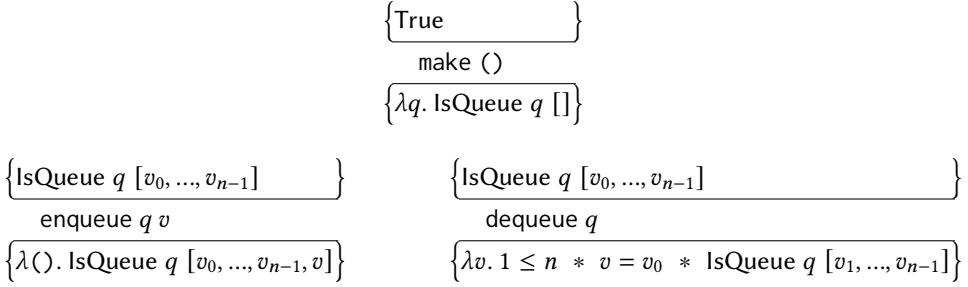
$\left\{\text{True}\right\}$
make ()
$\left\{\lambda q.\ \text{IsQueue}\ q\ []\right\}$

$\left\{\text{IsQueue}\ q\ [v_0, ..., v_{n-1}]\right\}$
enqueue $q\ v$
$\left\{\lambda().\ \text{IsQueue}\ q\ [v_0, ..., v_{n-1}, v]\right\}$

$\left\{\text{IsQueue}\ q\ [v_0, ..., v_{n-1}]\right\}$
dequeue $q$
$\left\{\lambda v.\ 1 \leq n\ *\ v = v_0\ *\ \text{IsQueue}\ q\ [v_1, ..., v_{n-1}]\right\}$